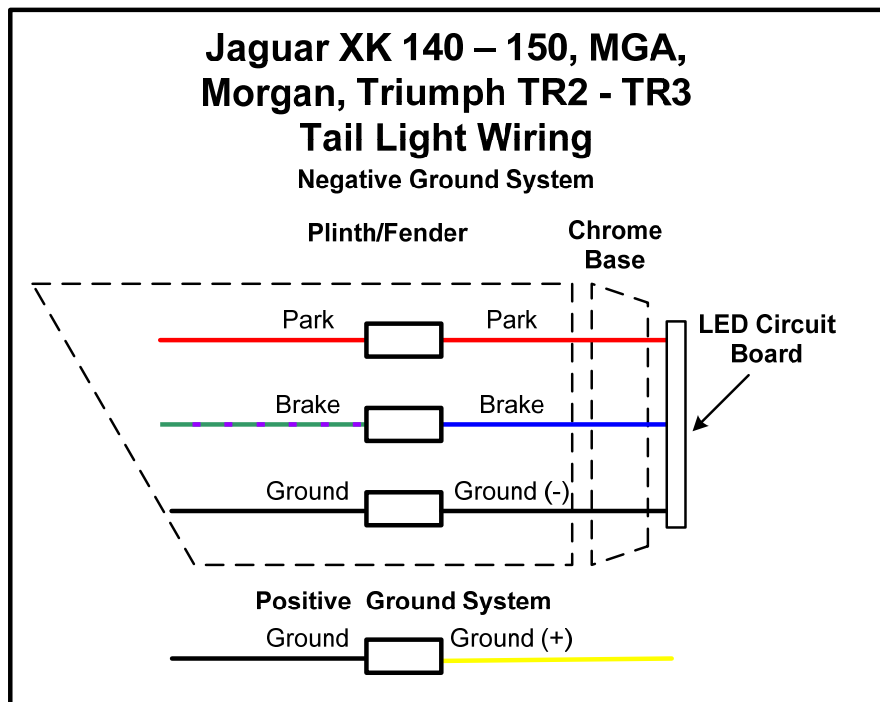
Jaguar XK 140 – 150, MGA, Morgan, Triumph TR2 - TR3 Tail Light Wiring

Negative Ground System

Plinth/Fender

Chrome Base

Park

Park

LED Circuit Board

Brake

Brake

Ground

Ground (-)

Positive Ground System

Ground

Ground (+)